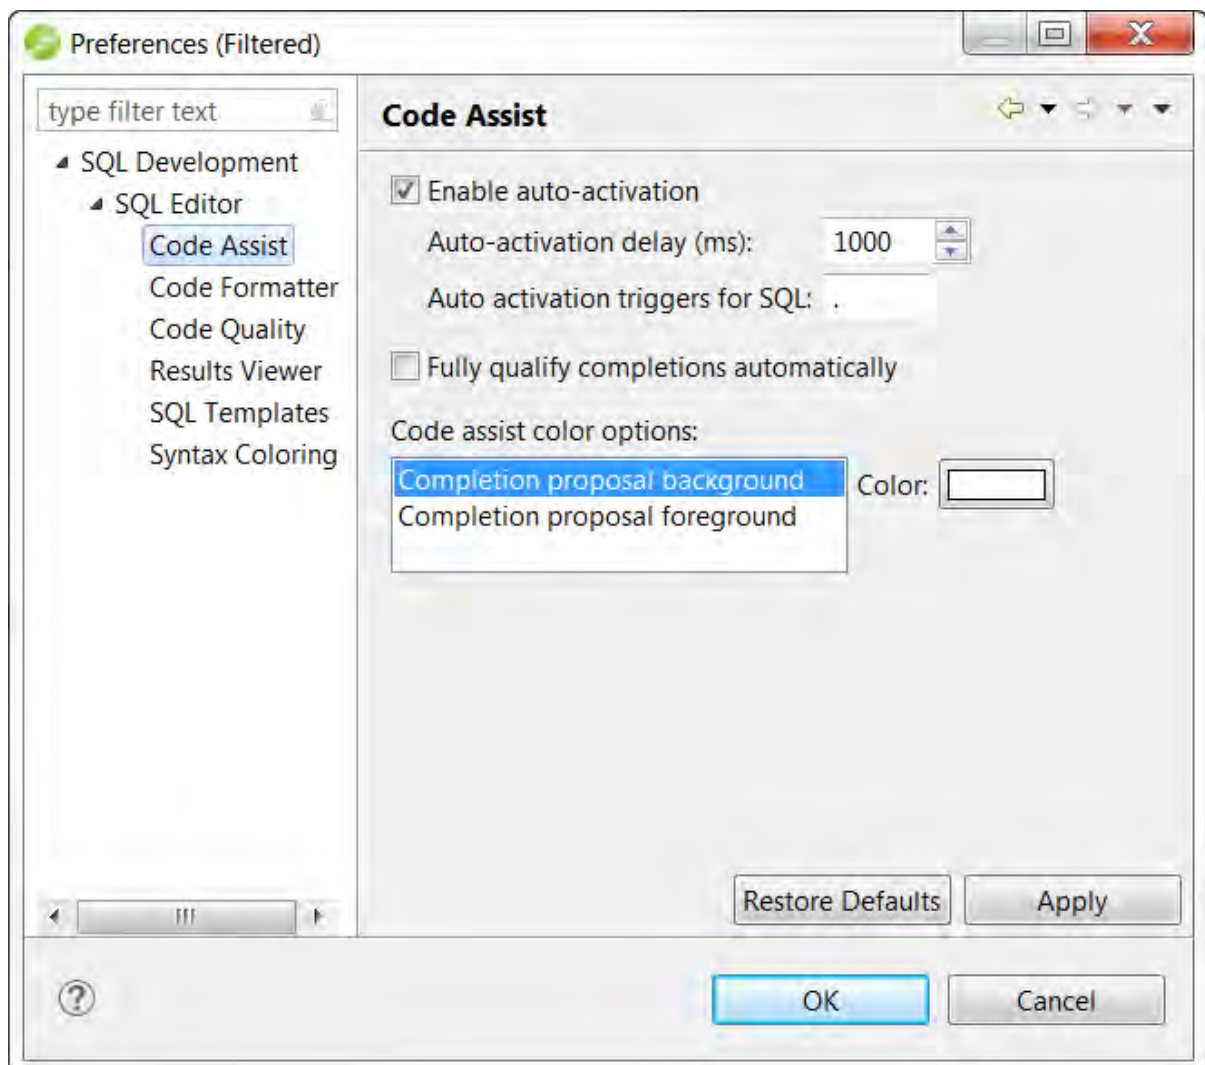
Preferences (Filtered)

type filter text

SQL Development
SQL Editor
Code Assist
Code Formatter
Code Quality
Results Viewer
SQL Templates
Syntax Coloring

Code Assist

Enable auto-activation
Auto-activation delay (ms): 1000
Auto activation triggers for SQL: .

Fully qualify completions automatically

Code assist color options:
Completion proposal background
Completion proposal foreground
Color:

Restore Defaults
Apply

OK
Cancel